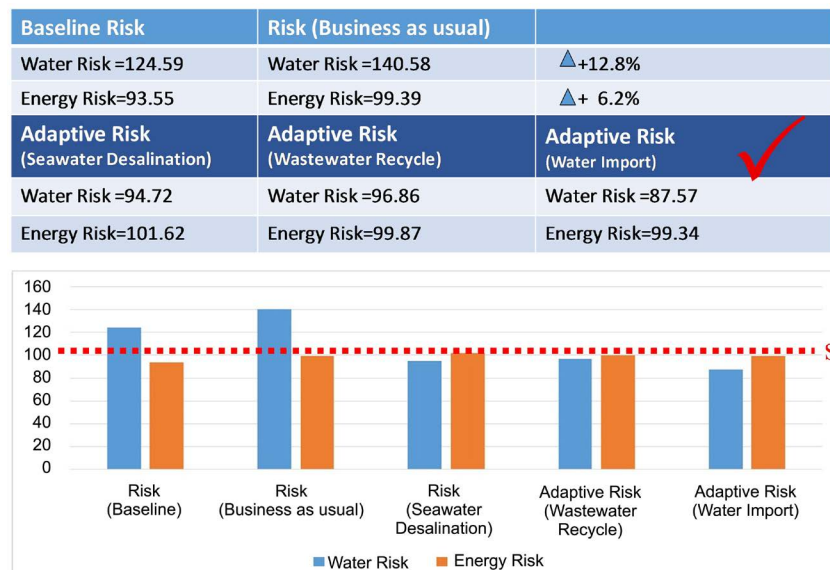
| Baseline Risk | Risk (Business as usual) | |
|---|---|---|
| Water Risk =124.59 | Water Risk =140.58 | △+12.8% |
| Energy Risk=93.55 | Energy Risk=99.39 | △+ 6.2% |
| **Adaptive Risk** (Seawater Desalination) | **Adaptive Risk** (Wastewater Recycle) | **Adaptive Risk** (Water Import) |
| Water Risk =94.72 | Water Risk =96.86 | Water Risk =87.57 |
| Energy Risk=101.62 | Energy Risk=99.87 | Energy Risk=99.34 |

160
140
120
100
80
60
40
20
0

Risk (Baseline)
Risk (Business as usual)
Risk (Seawater Desalination)
Adaptive Risk (Wastewater Recycle)
Adaptive Risk (Water Import)

Water Risk Energy Risk